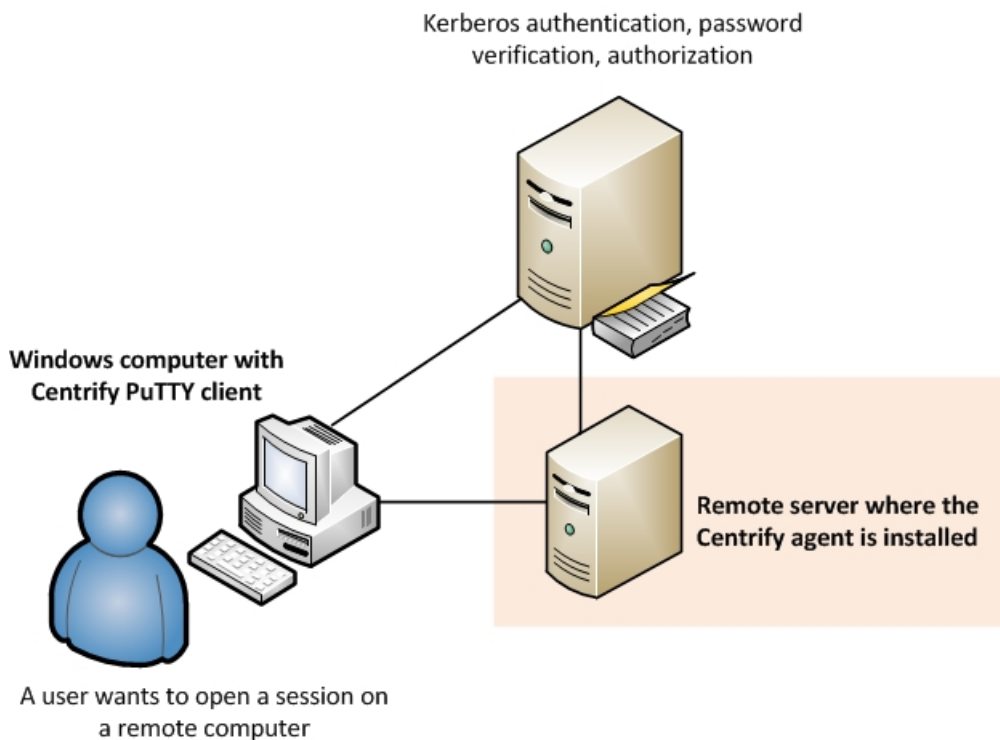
Kerberos authentication, password verification, authorization

Windows computer with Centrify PuTTY client

Remote server where the Centrify agent is installed

A user wants to open a session on a remote computer